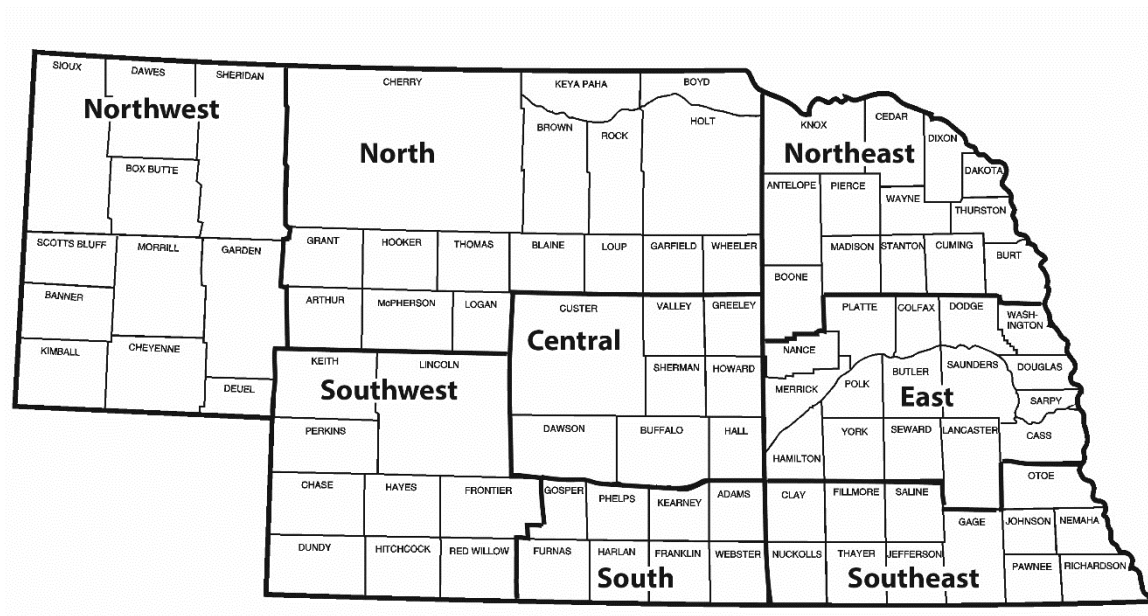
SIOUX DAWES SHERIDAN
Northwest
BOX BUTTE
SCOTTS BLUFF MORRILL GARDEN
BANNER
KIMBALL CHEYENNE
DEUEL

CHERRY
North
GRANT HOOKER THOMAS
ARTHUR McPHERSON LOGAN

KEYA PAHA BOYD
BROWN ROCK HOLT
BLAINE LOUP GARFIELD WHEELER

KNOX CEDAR DIXON
Northeast
DAKOTA
ANTELOPE PIERCE WAYNE THURSTON
MADISON STANTON CUMING BURT
BOONE

KEITH LINCOLN
Southwest
PERKINS
CHASE HAYES FRONTIER
DUNDY HITCHCOCK RED WILLOW

CUSTER VALLEY GREELEY
Central
SHERMAN HOWARD
DAWSON BUFFALO HALL

PLATTE COLFAX DODGE WASH-INGTON
NANCE
MERRICK POLK BUTLER SAUNDERS DOUGLAS
East
SARPY
HAMILTON YORK SEWARD LANCASTER CASS
OTOE

GOSPER PHELPS KEARNEY ADAMS
FURNAS HARLAN FRANKLIN WEBSTER
South

CLAY FILLMORE SALINE
GAGE JOHNSON NEMAHA
NUCKOLLS THAYER JEFFERSON PAWNEE RICHARDSON
Southeast